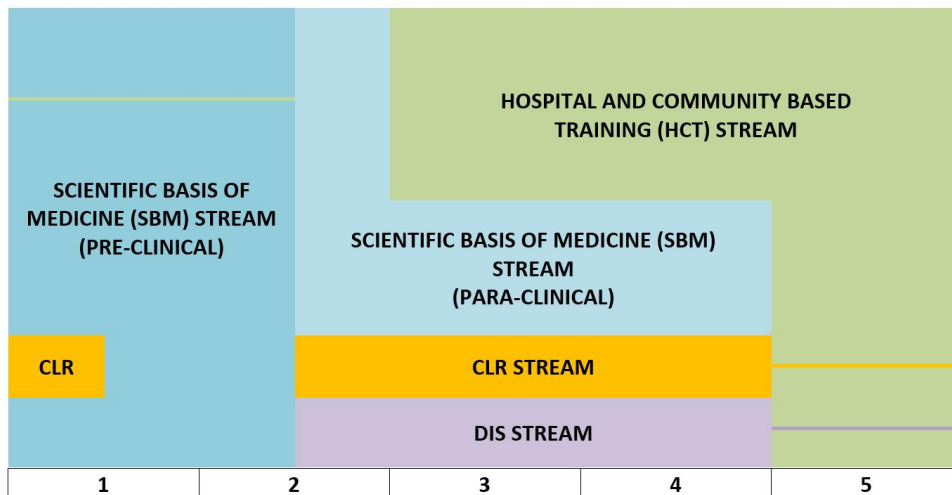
HOSPITAL AND COMMUNITY BASED TRAINING (HCT) STREAM

SCIENTIFIC BASIS OF MEDICINE (SBM) STREAM (PRE-CLINICAL)

SCIENTIFIC BASIS OF MEDICINE (SBM) STREAM (PARA-CLINICAL)

CLR

CLR STREAM

DIS STREAM

| 1 | 2 | 3 | 4 | 5 |
|---|---|---|---|---|